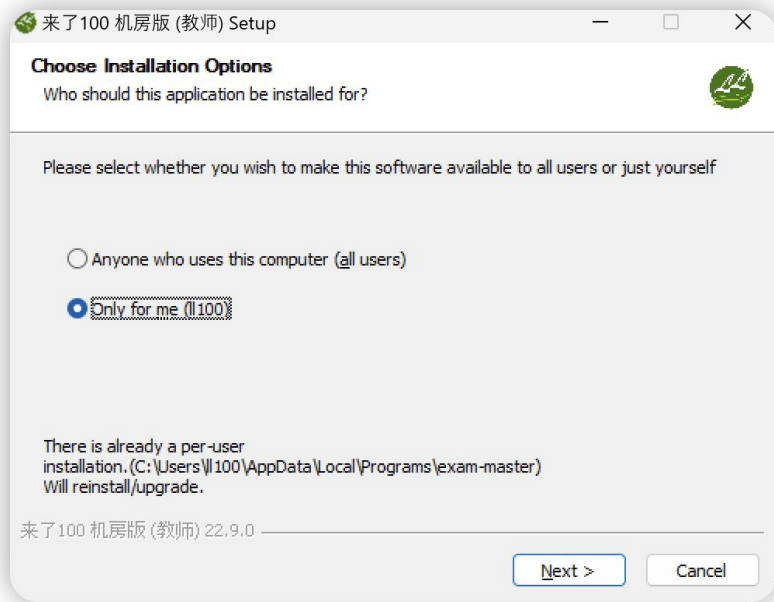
来了100 机房版 (教师) Setup

Choose Installation Options
Who should this application be installed for?

Please select whether you wish to make this software available to all users or just yourself

Anyone who uses this computer (all users)

Only for me (ll100)

There is already a per-user installation.(C:\Users\ll100\AppData\Local\Programs\exam-master)
Will reinstall/upgrade.

来了100 机房版 (教师) 22.9.0

Next >
Cancel